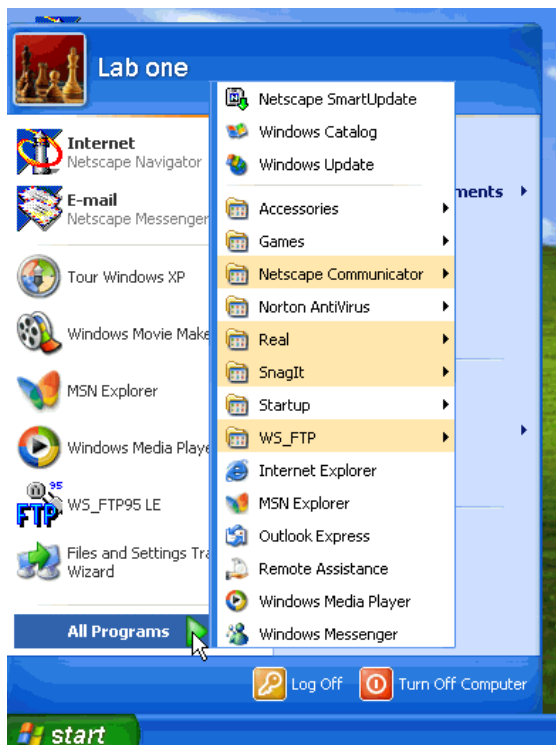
Lab one

Internet
Netscape Navigator

E-mail
Netscape Messenger

Tour Windows XP

Windows Movie Make

MSN Explorer

Windows Media Playe

95
FTP
WS_FTP95 LE

Files and Settings Tra
Wizard

All Programs

Netscape SmartUpdate
Windows Catalog
Windows Update
Accessories
Games
Netscape Communicator
Norton AntiVirus
Real
SnagIt
Startup
WS_FTP
Internet Explorer
MSN Explorer
Outlook Express
Remote Assistance
Windows Media Player
Windows Messenger

ments

Log Off
Turn Off Computer

start